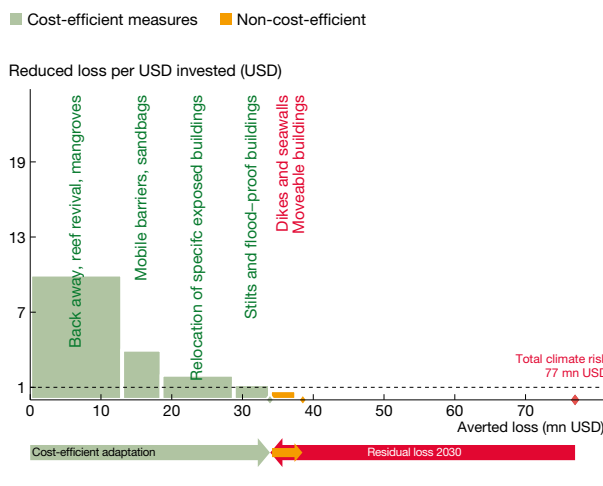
Cost-efficient measures
Non-cost-efficient

Reduced loss per USD invested (USD)

19
13
7
1
0

Back away, reef revival, mangroves
Mobile barriers, sandbags
Relocation of specifc exposed buildings
Stilts and flood–proof buildings
Dikes and seawalls
Moveable buildings

Total climate risk
77 mn USD

0 10 20 30 40 50 60 70

Averted loss (mn USD)

Cost-efficient adaptation
Residual loss 2030